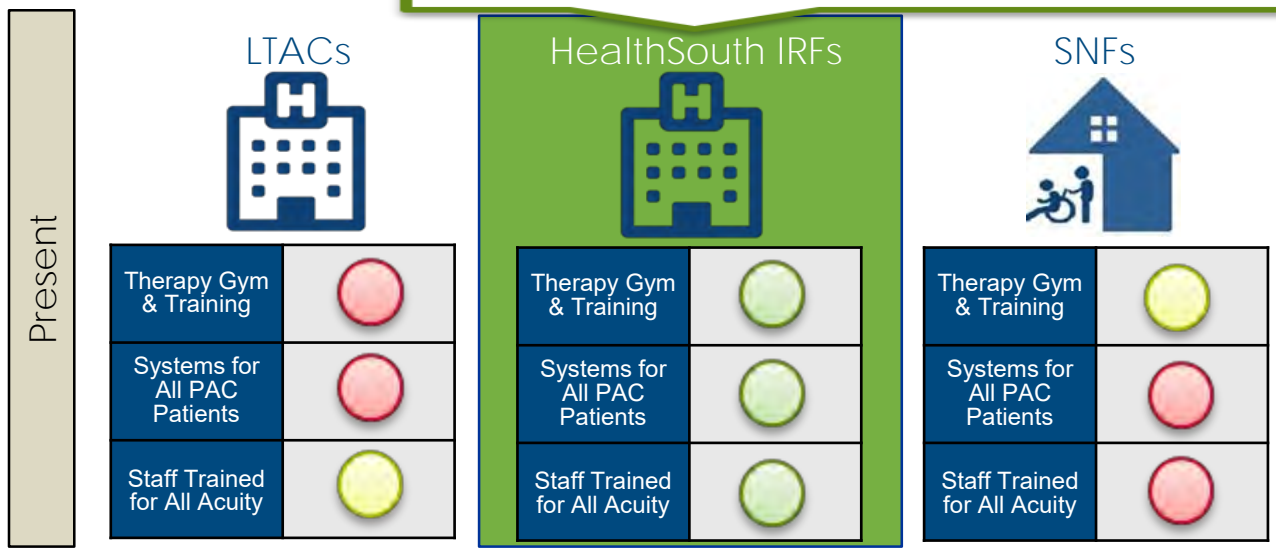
Present

LTACs

| Therapy Gym & Training | |
|---|---|
| Systems for All PAC Patients | |
| Staff Trained for All Acuity | |

HealthSouth IRFs

| Therapy Gym & Training | |
|---|---|
| Systems for All PAC Patients | |
| Staff Trained for All Acuity | |

SNFs

| Therapy Gym & Training | |
|---|---|
| Systems for All PAC Patients | |
| Staff Trained for All Acuity | |